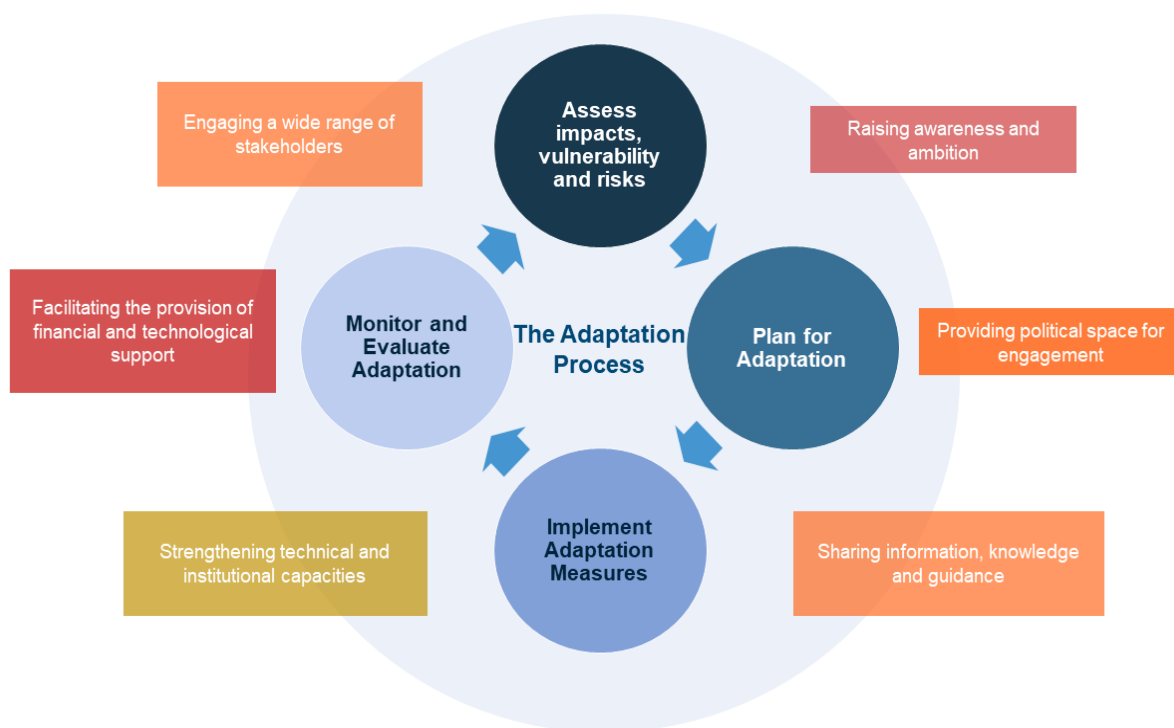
Engaging a wide range of stakeholders

Assess impacts, vulnerability and risks

Raising awareness and ambition

Facilitating the provision of financial and technological support

Monitor and Evaluate Adaptation

The Adaptation Process

Plan for Adaptation

Providing political space for engagement

Implement Adaptation Measures

Strengthening technical and institutional capacities

Sharing information, knowledge and guidance